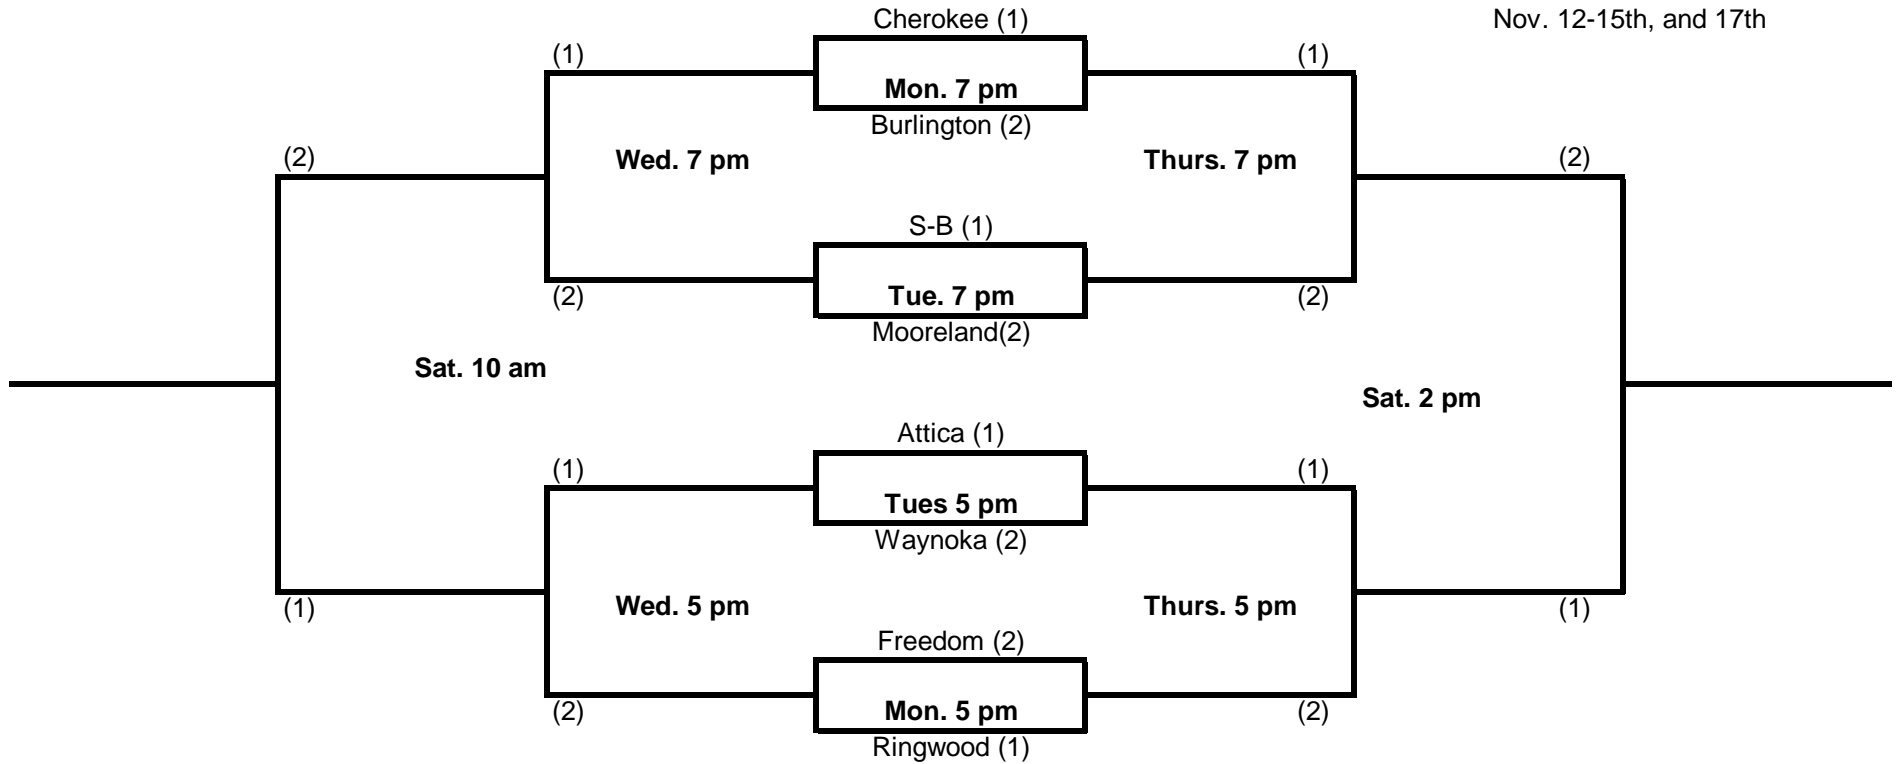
Nov. 12-15th, and 17th

Cherokee (1)
(1)
Mon. 7 pm
(1)
Burlington (2)
(2)
Wed. 7 pm
Thurs. 7 pm
(2)
S-B (1)
(2)
Tue. 7 pm
(2)
Mooreland(2)
Sat. 10 am
Sat. 2 pm
Attica (1)
(1)
Tues 5 pm
(1)
Waynoka (2)
(1)
Wed. 5 pm
Thurs. 5 pm
(1)
Freedom (2)
(2)
Mon. 5 pm
(2)
Ringwood (1)